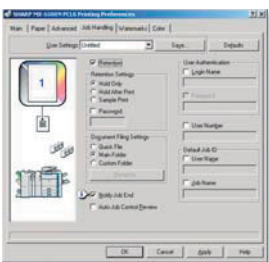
SHARP MX-5000N PCL6 Printing Preferences

Main | Paper | Advanced | Job Handling | Watermarks | Color

User Settings: Untitled | Save... | Defaults

1

Retention

Retention Settings
Hold Only
Hold After Print
Sample Print

Password

Document Filing Settings
Quick File
Main Folder
Custom Folder

User Authentication
Login Name

Password

User Number

Default Job ID
User Name

Job Name

Notify Job End

Auto Job Control Review

OK | Cancel | Apply | Help